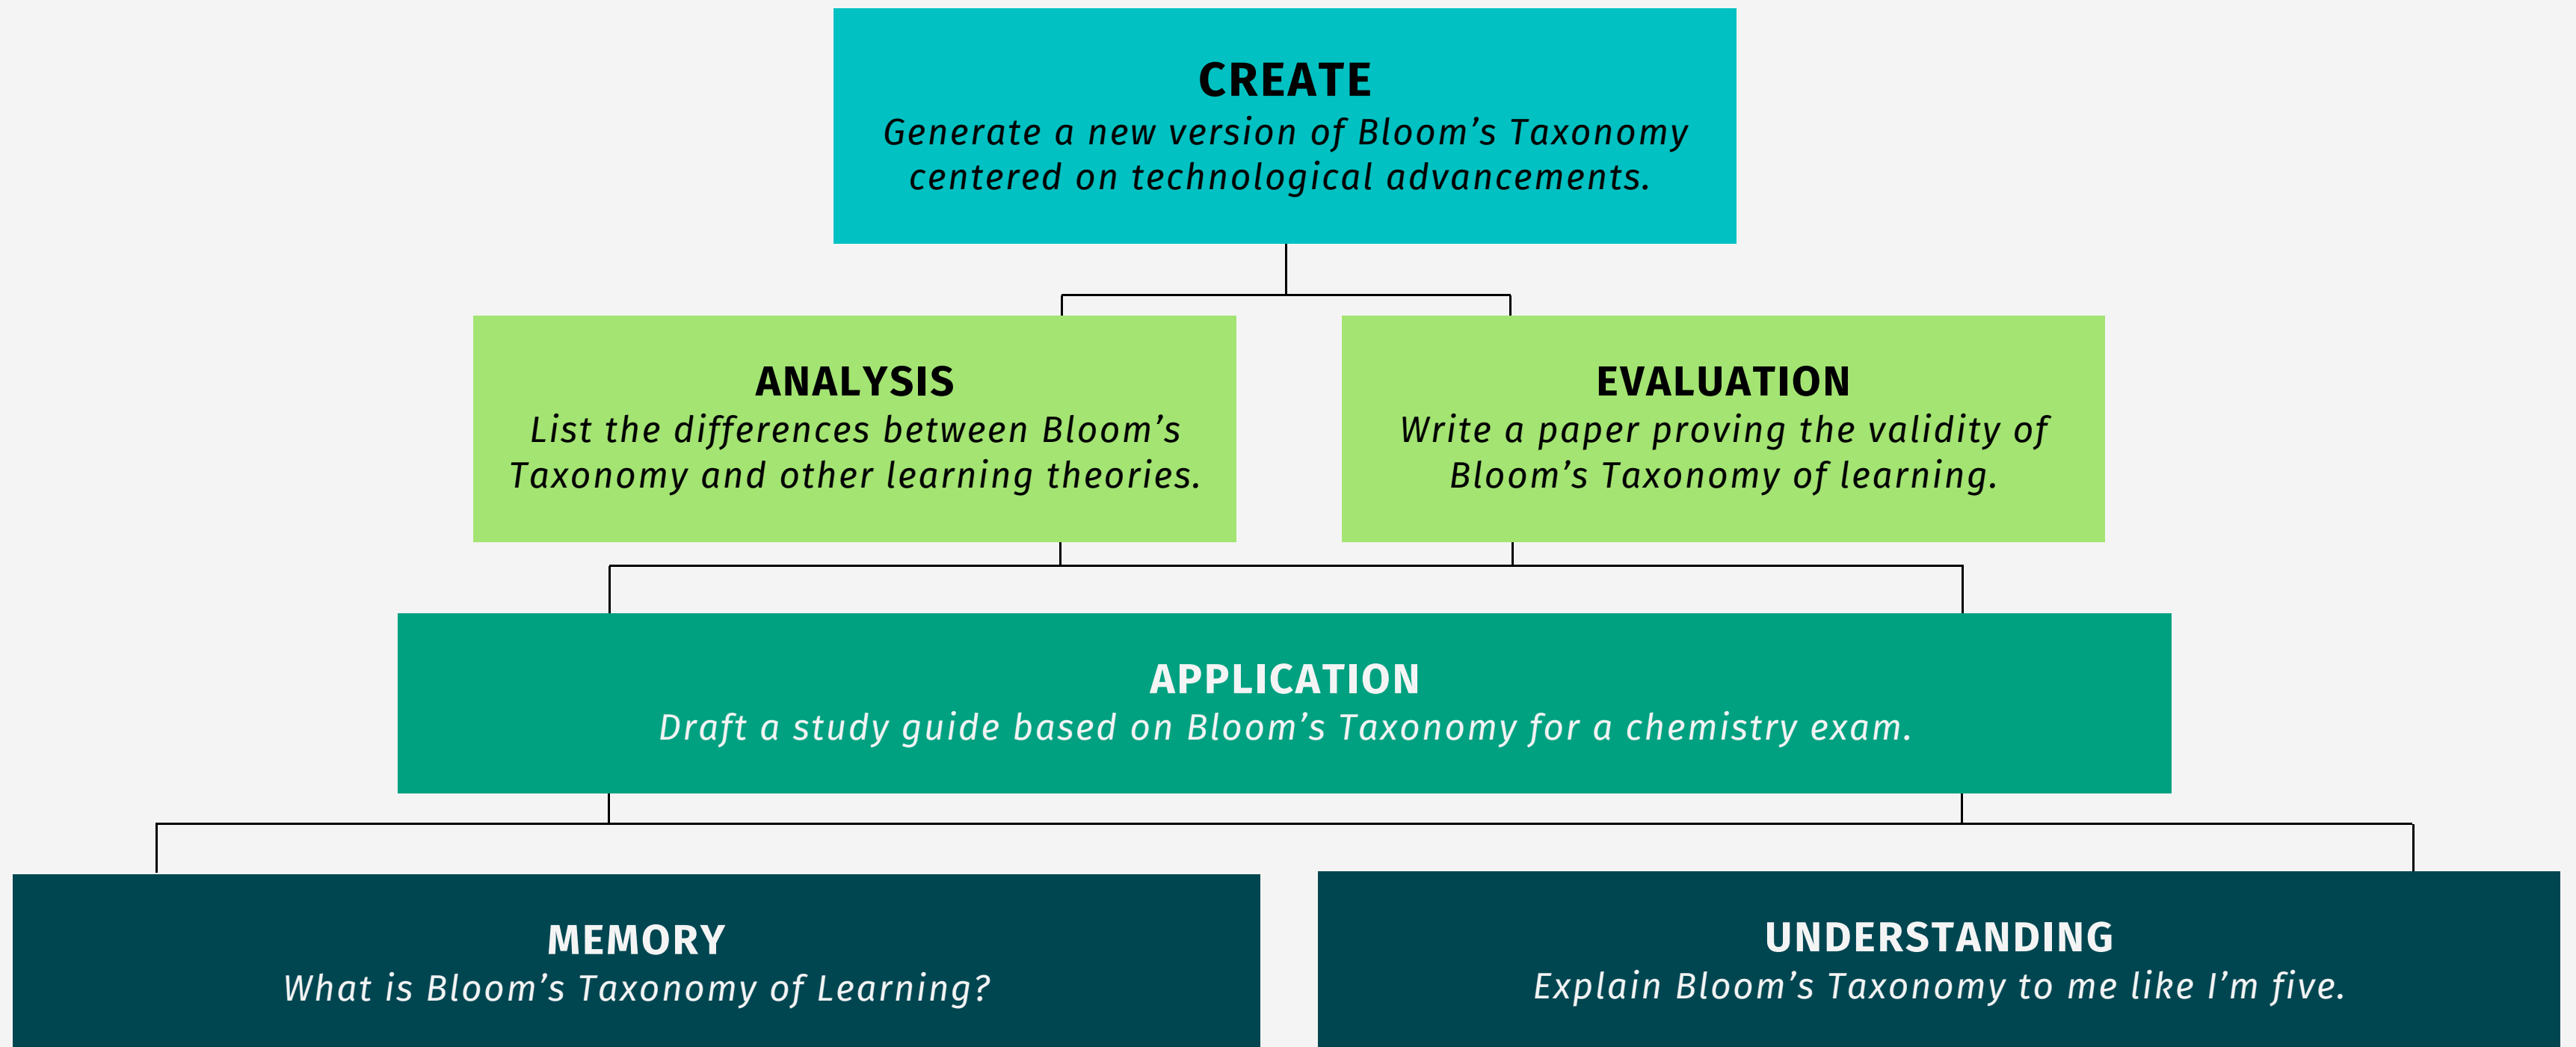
CREATE
Generate a new version of Bloom’s Taxonomy centered on technological advancements.

ANALYSIS
List the differences between Bloom’s Taxonomy and other learning theories.

EVALUATION
Write a paper proving the validity of Bloom’s Taxonomy of learning.

APPLICATION
Draft a study guide based on Bloom’s Taxonomy for a chemistry exam.

MEMORY
What is Bloom’s Taxonomy of Learning?

UNDERSTANDING
Explain Bloom’s Taxonomy to me like I’m five.